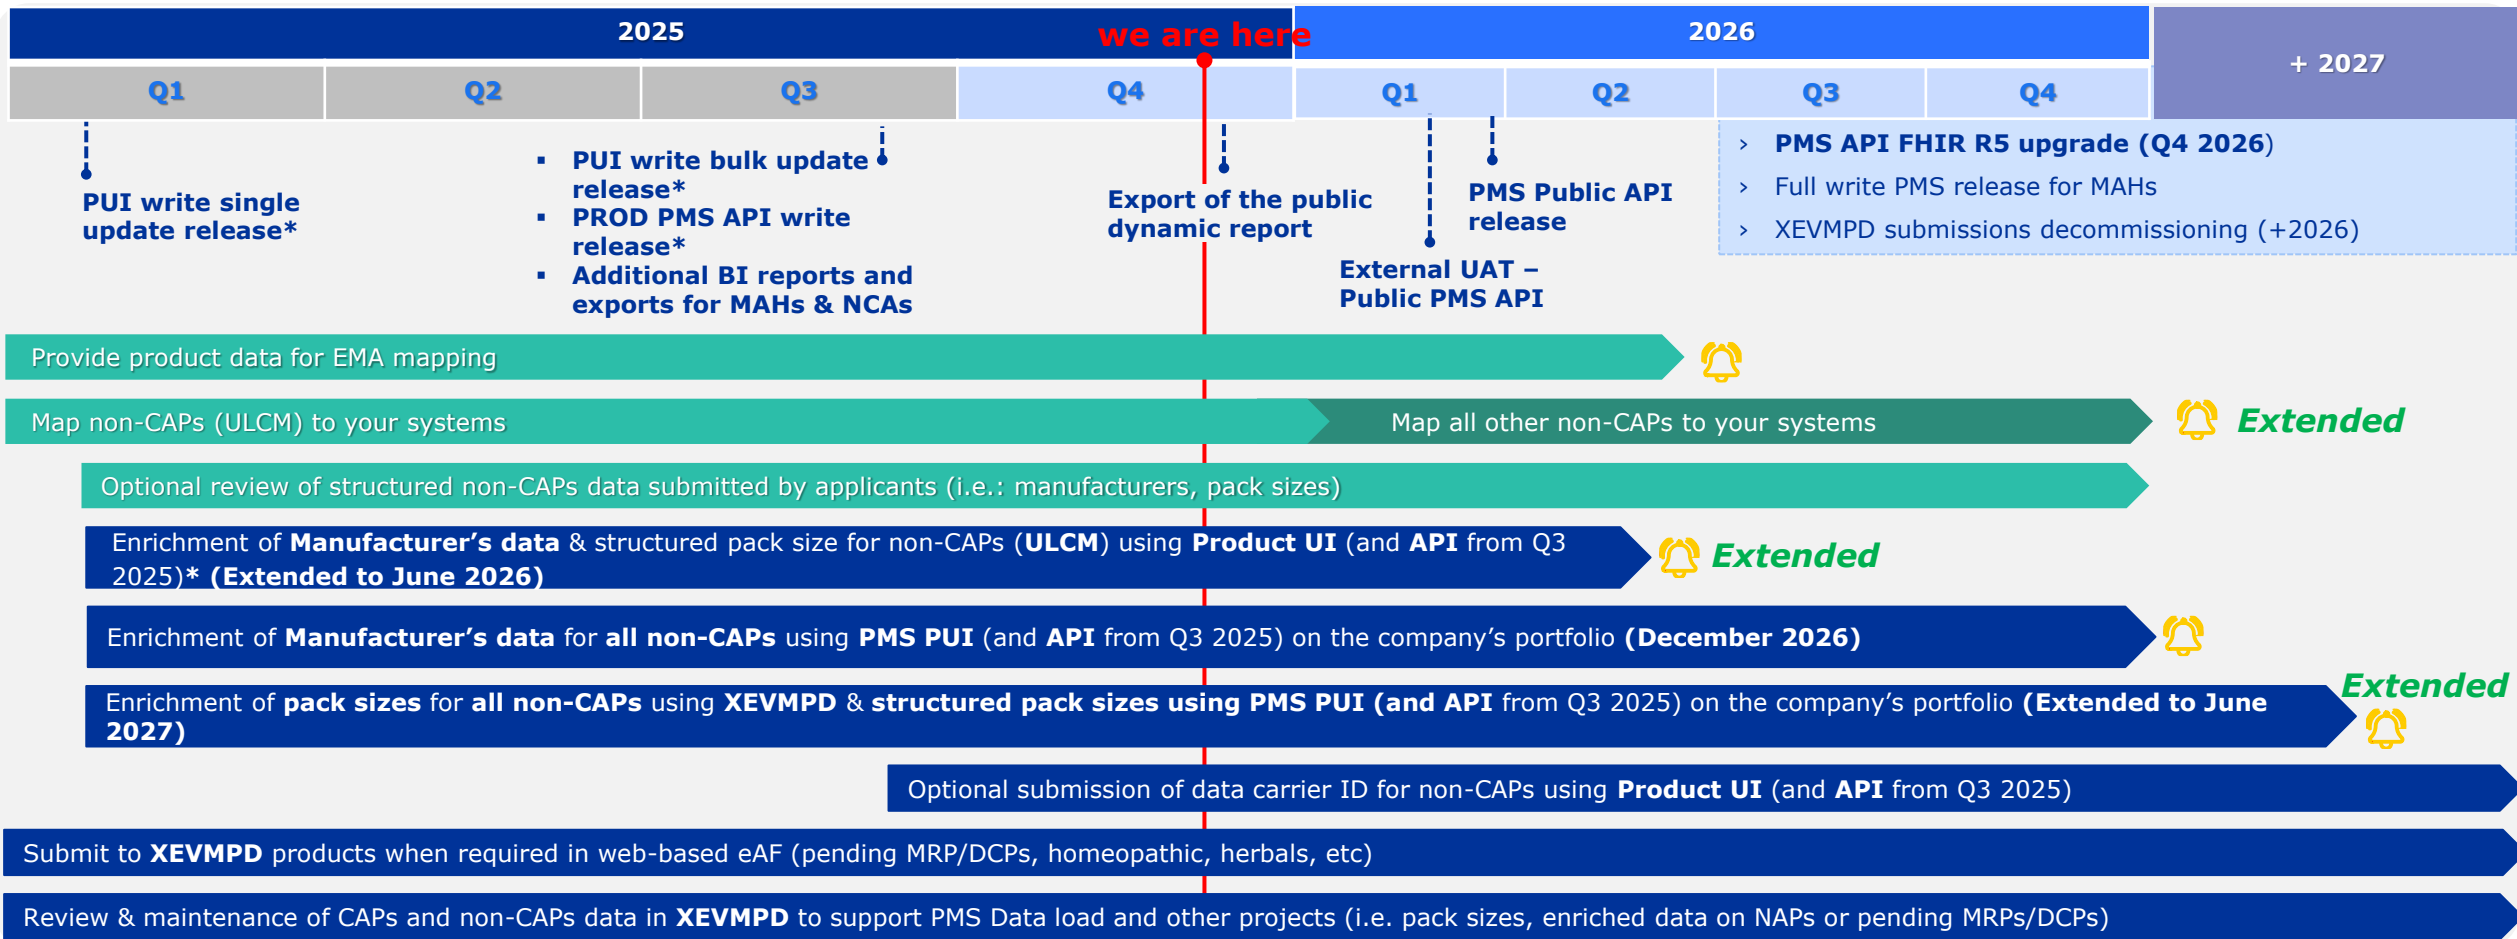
2025

we are here

2026

+ 2027

Q1 Q2 Q3 Q4 Q1 Q2 Q3 Q4

PUI write single update release*

- PUI write bulk update release*
- PROD PMS API write release*
- Additional BI reports and exports for MAHs & NCAs

Export of the public dynamic report

External UAT – Public PMS API

PMS Public API release

› PMS API FHIR R5 upgrade (Q4 2026)
› Full write PMS release for MAHs
› XEVMPD submissions decommissioning (+2026)

Provide product data for EMA mapping

Map non-CAPs (ULCM) to your systems

Map all other non-CAPs to your systems

Extended

Optional review of structured non-CAPs data submitted by applicants (i.e.: manufacturers, pack sizes)

Enrichment of **Manufacturer's data** & structured pack size for non-CAPs (**ULCM**) using **Product UI** (and **API** from Q3 2025)* **(Extended to June 2026)**

Extended

Enrichment of **Manufacturer's data** for **all non-CAPs** using **PMS PUI** (and **API** from Q3 2025) on the company's portfolio **(December 2026)**

Extended

Enrichment of **pack sizes** for **all non-CAPs** using **XEVMPD** & **structured pack sizes using PMS PUI (and API** from Q3 2025) on the company's portfolio **(Extended to June 2027)**

Optional submission of data carrier ID for non-CAPs using **Product UI** (and **API** from Q3 2025)

Submit to **XEVMPD** products when required in web-based eAF (pending MRP/DCPs, homeopathic, herbals, etc)

Review & maintenance of CAPs and non-CAPs data in **XEVMPD** to support PMS Data load and other projects (i.e. pack sizes, enriched data on NAPs or pending MRPs/DCPs)